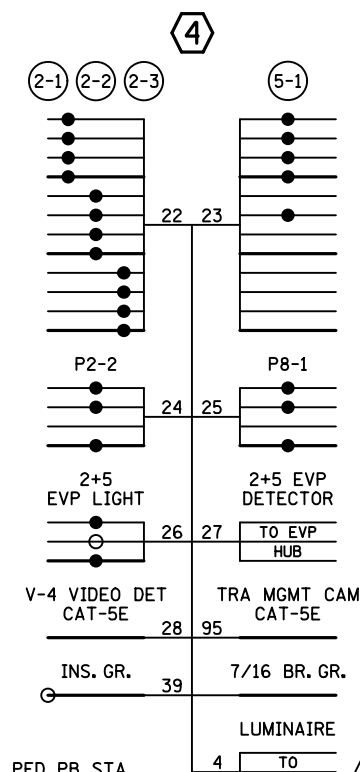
4

2-1 2-2 2-3

5-1

22 23

P2-2

P8-1

24 25

2+5
EVP LIGHT

2+5 EVP
DETECTOR

26 27

TO EVP
HUB

V-4 VIDEO DET
CAT-5E

TRA MGMT CAM
CAT-5E

28 95

INS. GR.

7/16 BR. GR.

39

LUMINAIRE

PED PB STA

4

TO